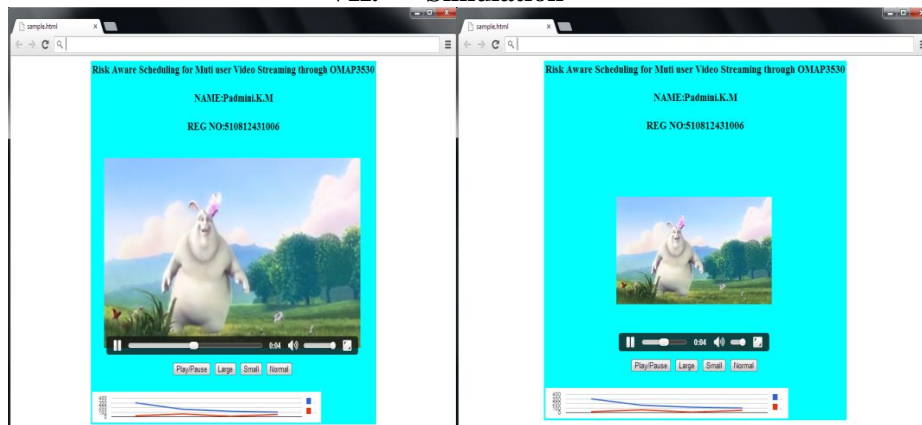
VII. Simulation

sample.html

Risk Aware Scheduling for Muti user Video Streaming through OMAP3530

NAME:Padmini.K.M

REG NO:510812431006

0:04

Play/Pause Large Small Normal

sample.html

Risk Aware Scheduling for Muti user Video Streaming through OMAP3530

NAME:Padmini.K.M

REG NO:510812431006

0:04

Play/Pause Large Small Normal